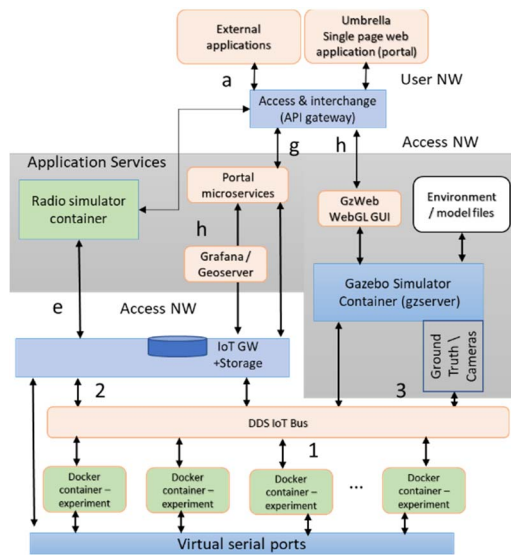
External applications

Umbrella Single page web application (portal)

a

User NW

Access & interchange (API gateway)

Access NW

Application Services

g

h

Radio simulator container

Portal microservices

GzWeb WebGL GUI

Environment / model files

h

Grafana / Geoserver

Gazebo Simulator Container (gzserver)

e

Access NW

IoT GW +Storage

Ground Truth \ Cameras

2

3

DDS IoT Bus

1

Docker container – experiment

Docker container – experiment

Docker container – experiment

...

Docker container – experiment

Virtual serial ports